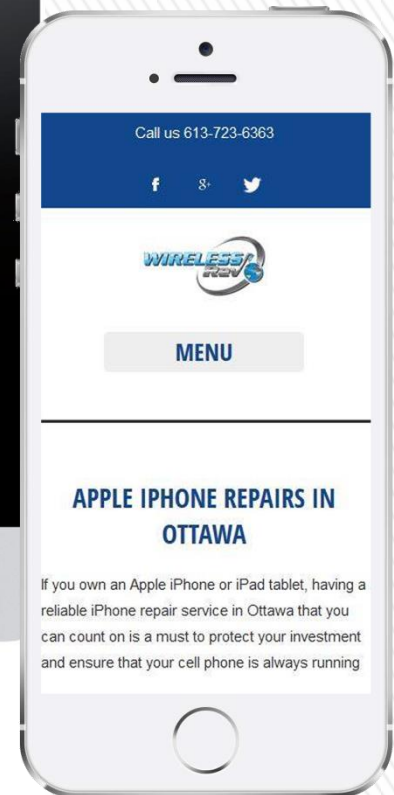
Call us 613-723-6363

f g+

WIRELESS REV

MENU

APPLE IPHONE REPAIRS IN OTTAWA

If you own an Apple iPhone or iPad tablet, having a reliable iPhone repair service in Ottawa that you can count on is a must to protect your investment and ensure that your cell phone is always running